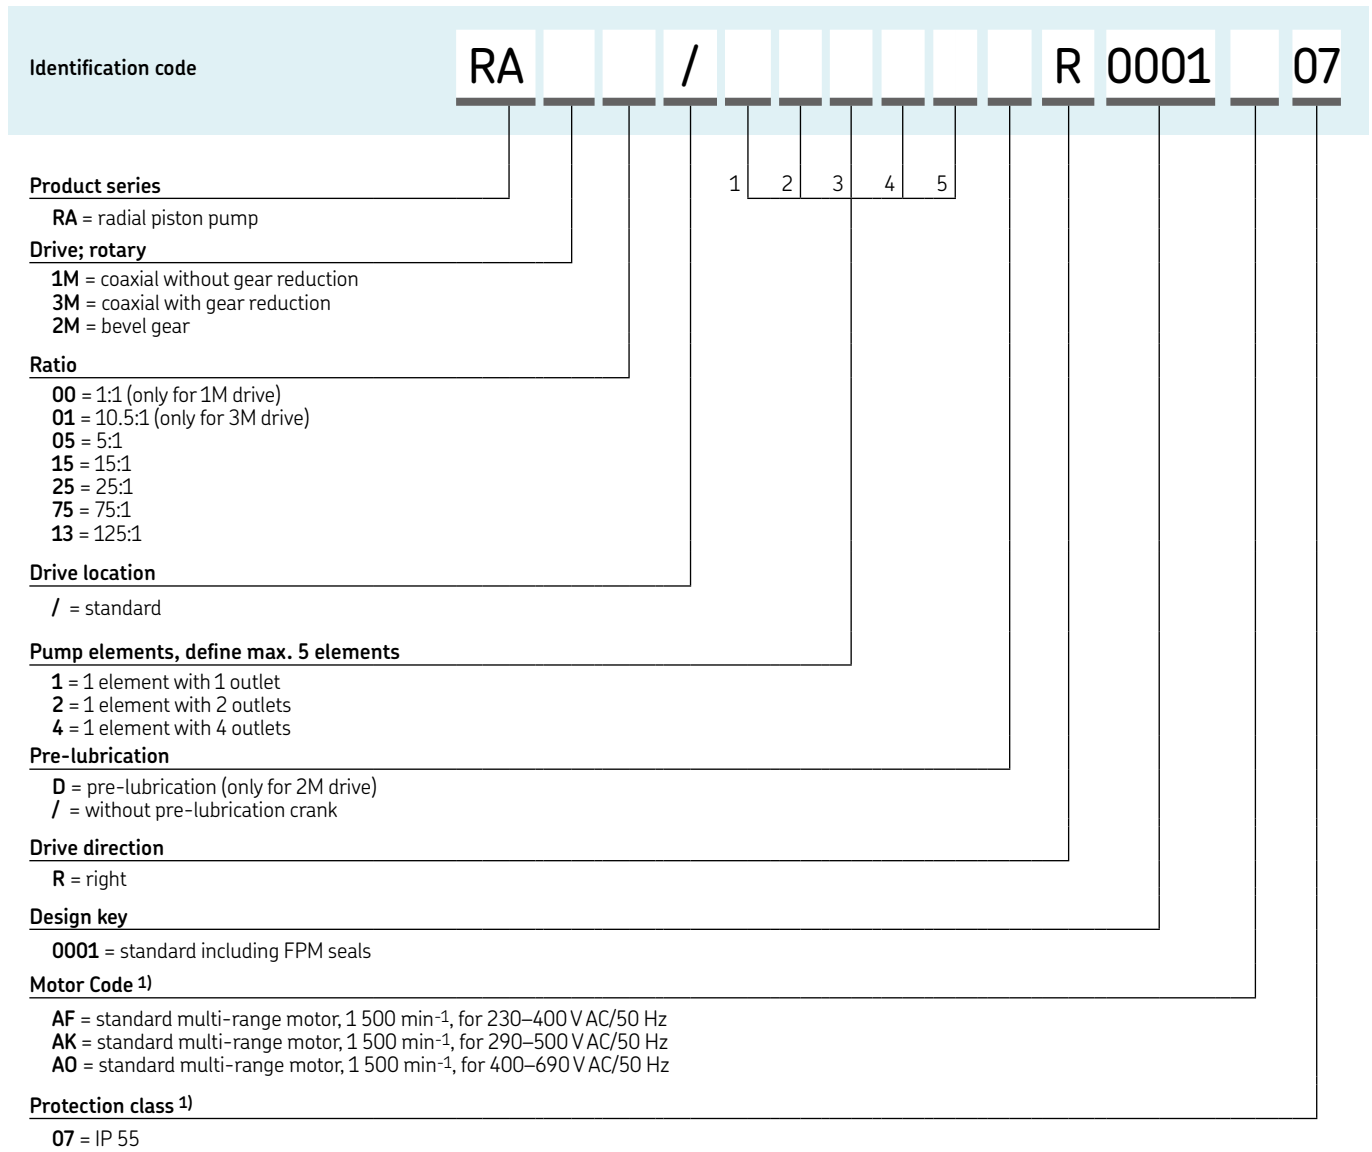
Identification code RA _ _ / _ _ _ _ _ _ R 0001 _ 07

1 2 3 4 5

Product series
RA = radial piston pump

Drive; rotary
1M = coaxial without gear reduction
3M = coaxial with gear reduction
2M = bevel gear

Ratio
00 = 1:1 (only for 1M drive)
01 = 10.5:1 (only for 3M drive)
05 = 5:1
15 = 15:1
25 = 25:1
75 = 75:1
13 = 125:1

Drive location
/ = standard

Pump elements, define max. 5 elements
1 = 1 element with 1 outlet
2 = 1 element with 2 outlets
4 = 1 element with 4 outlets

Pre-lubrication
D = pre-lubrication (only for 2M drive)
/ = without pre-lubrication crank

Drive direction
R = right

Design key
0001 = standard including FPM seals

Motor Code $^{1)}$
AF = standard multi-range motor, 1 500 min$^{-1}$, for 230–400 V AC/50 Hz
AK = standard multi-range motor, 1 500 min$^{-1}$, for 290–500 V AC/50 Hz
AO = standard multi-range motor, 1 500 min$^{-1}$, for 400–690 V AC/50 Hz

Protection class $^{1)}$
07 = IP 55